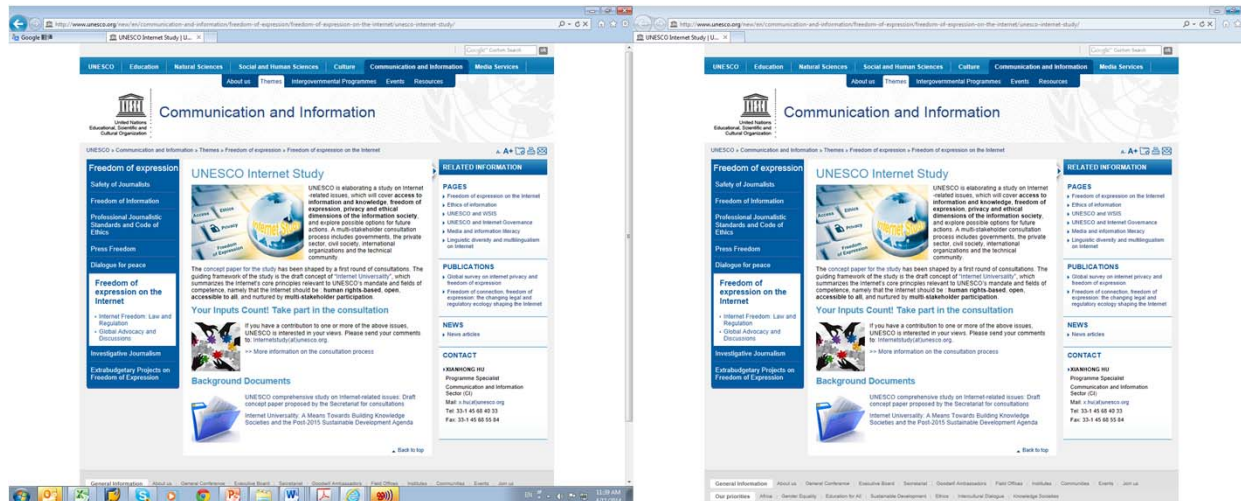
http://www.unesco.org/new/en/communication-and-information/freedom-of-expression/freedom-of-expression-on-the-internet/unesco-internet-study/

Google 翻译

UNESCO Internet Study | U...

Google Custom Search

UNESCO | Education | Natural Sciences | Social and Human Sciences | Culture | Communication and Information | Media Services

About us | Themes | Intergovernmental Programmes | Events | Resources

United Nations Educational, Scientific and Cultural Organization

Communication and Information

UNESCO » Communication and Information » Themes » Freedom of expression » Freedom of expression on the Internet

A+

Freedom of expression

Safety of Journalists

Freedom of Information

Professional Journalistic Standards and Code of Ethics

Press Freedom

Dialogue for peace

Freedom of expression on the Internet

Internet Freedom: Law and Regulation

Global Advocacy and Discussions

Investigative Journalism

Extrabudgetary Projects on Freedom of Expression

UNESCO Internet Study

UNESCO is elaborating a study on Internet-related issues, which will cover access to information and knowledge, freedom of expression, privacy and ethical dimensions of the information society, and explore possible options for future actions. A multi-stakeholder consultation process includes governments, the private sector, civil society, international organizations and the technical community.

The concept paper for the study has been shaped by a first round of consultations. The guiding framework of the study is the draft concept of "Internet Universality", which summarizes the Internet's core principles relevant to UNESCO's mandate and fields of competence, namely that the Internet should be : human rights-based, open, accessible to all, and nurtured by multi-stakeholder participation.

Your Inputs Count! Take part in the consultation

If you have a contribution to one or more of the above issues, UNESCO is interested in your views. Please send your comments to: internetstudy(at)unesco.org.

>> More information on the consultation process

Background Documents

UNESCO comprehensive study on Internet-related issues: Draft concept paper proposed by the Secretariat for consultations

Internet Universality: A Means Towards Building Knowledge Societies and the Post-2015 Sustainable Development Agenda

Back to top

RELATED INFORMATION

PAGES

Freedom of expression on the Internet

Ethics of information

UNESCO and WSIS

UNESCO and Internet Governance

Media and information literacy

Linguistic diversity and multilingualism on Internet

PUBLICATIONS

Global survey on internet privacy and freedom of expression

Freedom of connection, freedom of expression: the changing legal and regulatory ecology shaping the Internet

NEWS

News articles

CONTACT

XIANHONG HU
Programme Specialist
Communication and Information Sector (CI)
Mail: x.hu(at)unesco.org
Tel: 33-1 45 68 40 33
Fax: 33-1 45 68 55 84

General Information | About us | General Conference | Executive Board | Secretariat | Goodwill Ambassadors | Field Offices | Institutes | Communities | Events | Join us

Our priorities | Africa | Gender Equality | Education for All | Sustainable Development | Ethics | Intercultural Dialogue | Knowledge Societies

EN 11:28 AM